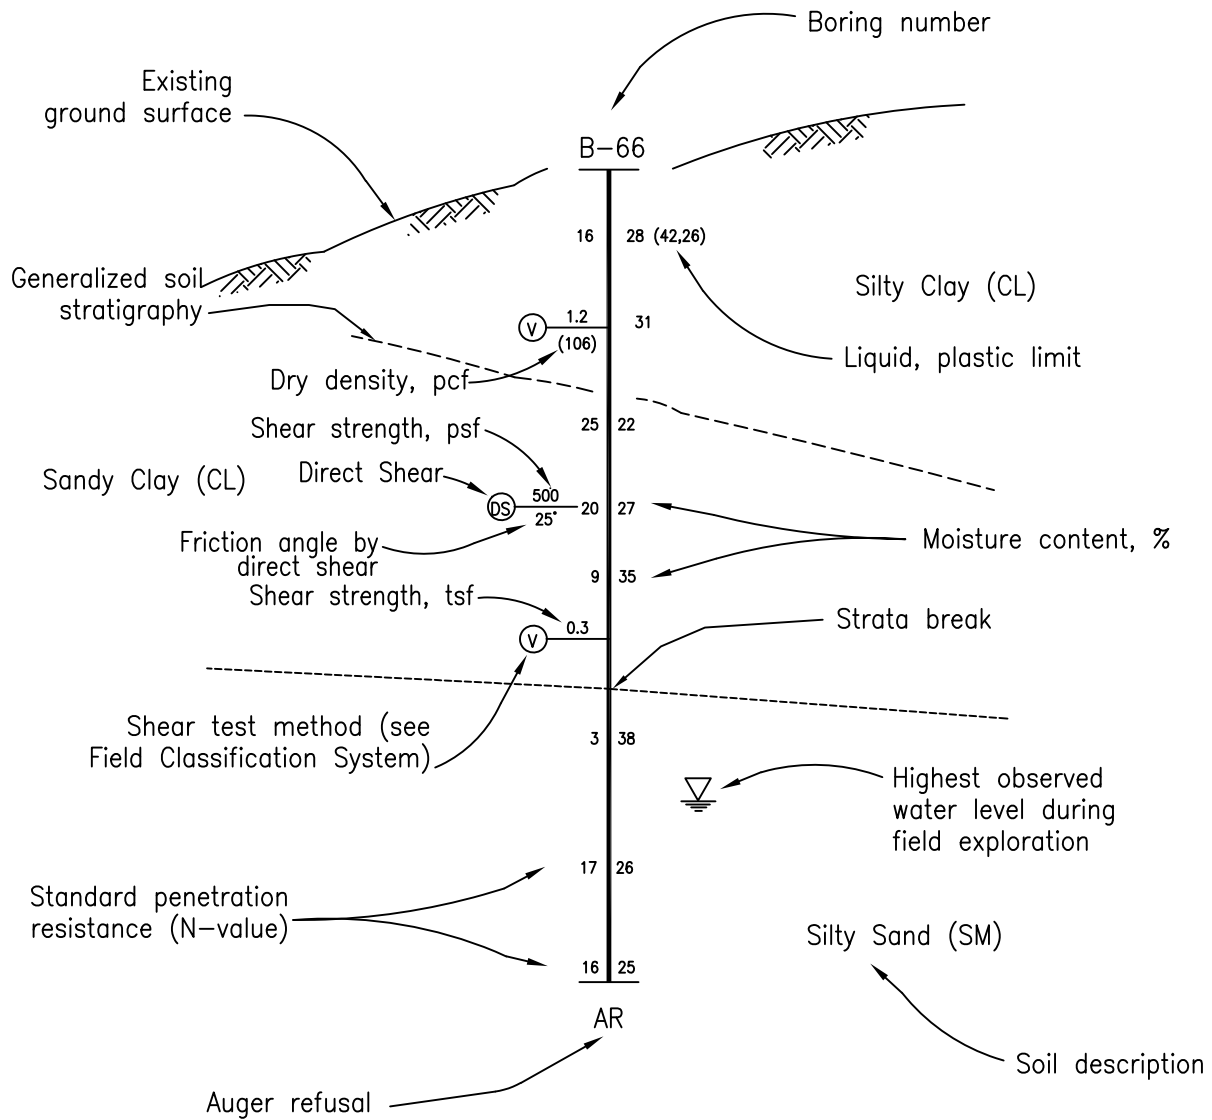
Boring number

Existing ground surface

B–66

16 28 (42,26)

Generalized soil stratigraphy

Silty Clay (CL)

V 1.2 31

(106)

Liquid, plastic limit

Dry density, pcf

25 22

Shear strength, psf

Sandy Clay (CL)

Direct Shear

DS 500 20 27

25°

Moisture content, %

Friction angle by direct shear

9 35

Shear strength, tsf

0.3

V

Strata break

Shear test method (see Field Classification System)

3 38

Highest observed water level during field exploration

17 26

Standard penetration resistance (N–value)

Silty Sand (SM)

16 25

AR

Soil description

Auger refusal